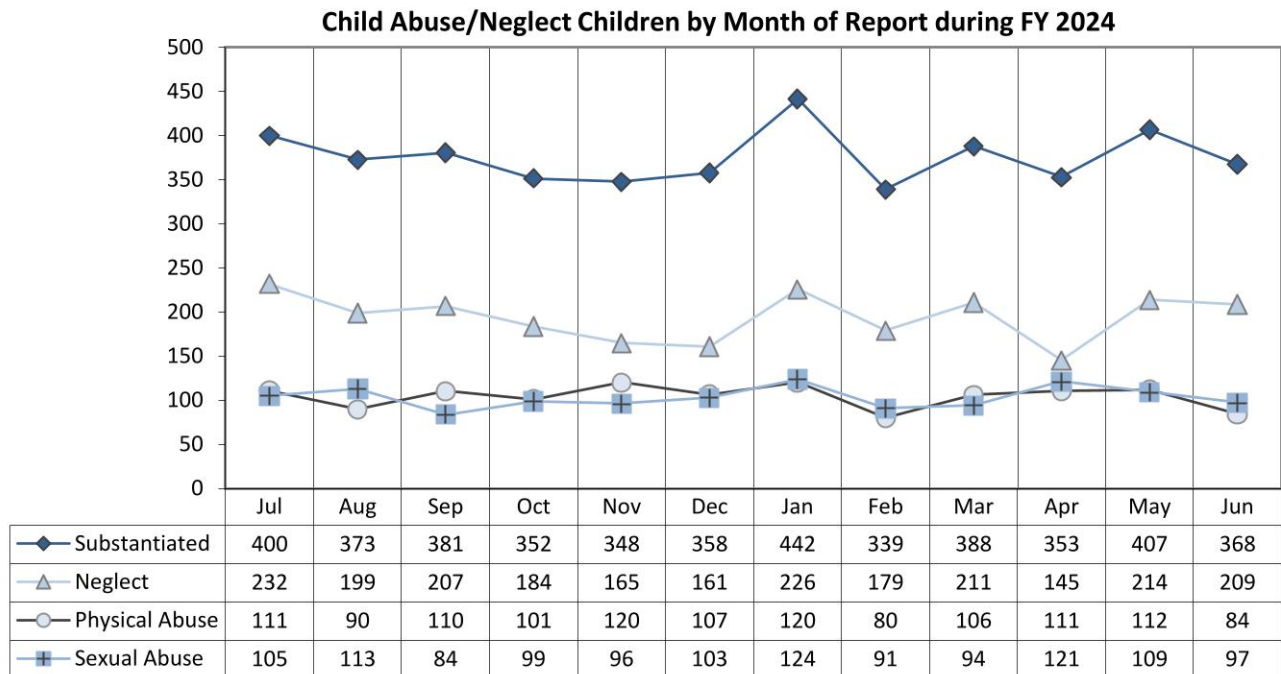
Child Abuse/Neglect Children by Month of Report during FY 2024

500
450
400
350
300
250
200
150
100
50
0

| | Jul | Aug | Sep | Oct | Nov | Dec | Jan | Feb | Mar | Apr | May | Jun |
|---|---|---|---|---|---|---|---|---|---|---|---|---|
| Substantiated | 400 | 373 | 381 | 352 | 348 | 358 | 442 | 339 | 388 | 353 | 407 | 368 |
| Neglect | 232 | 199 | 207 | 184 | 165 | 161 | 226 | 179 | 211 | 145 | 214 | 209 |
| Physical Abuse | 111 | 90 | 110 | 101 | 120 | 107 | 120 | 80 | 106 | 111 | 112 | 84 |
| Sexual Abuse | 105 | 113 | 84 | 99 | 96 | 103 | 124 | 91 | 94 | 121 | 109 | 97 |